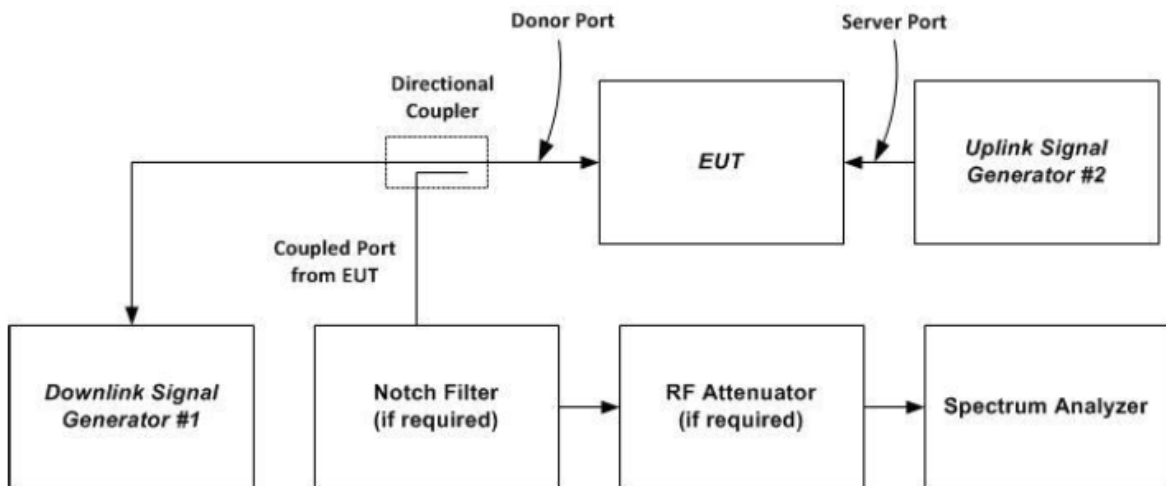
Donor Port

Server Port

Directional Coupler

EUT

Uplink Signal Generator #2

Coupled Port from EUT

Downlink Signal Generator #1

Notch Filter (if required)

RF Attenuator (if required)

Spectrum Analyzer